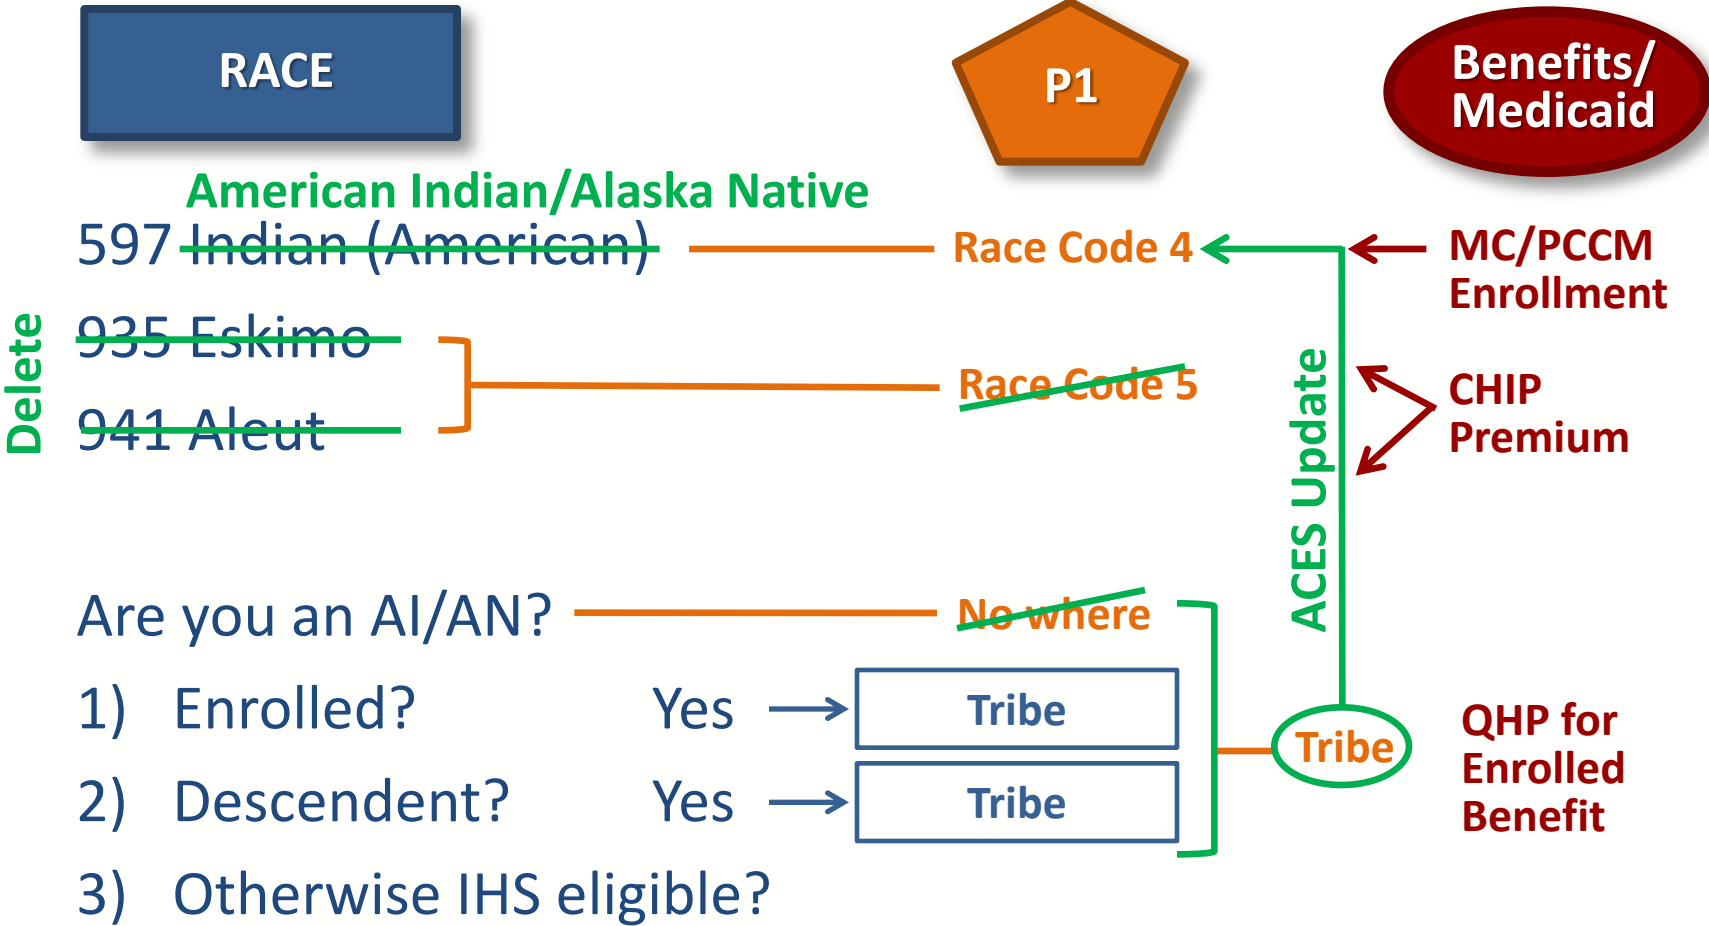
RACE

P1

Benefits/ Medicaid

American Indian/Alaska Native

597 Indian (American)

Race Code 4

MC/PCCM Enrollment

Delete

935 Eskimo

941 Aleut

Race Code 5

ACES Update

CHIP Premium

Are you an AI/AN?

No where

1) Enrolled? Yes Tribe

2) Descendent? Yes Tribe

Tribe

QHP for Enrolled Benefit

3) Otherwise IHS eligible?